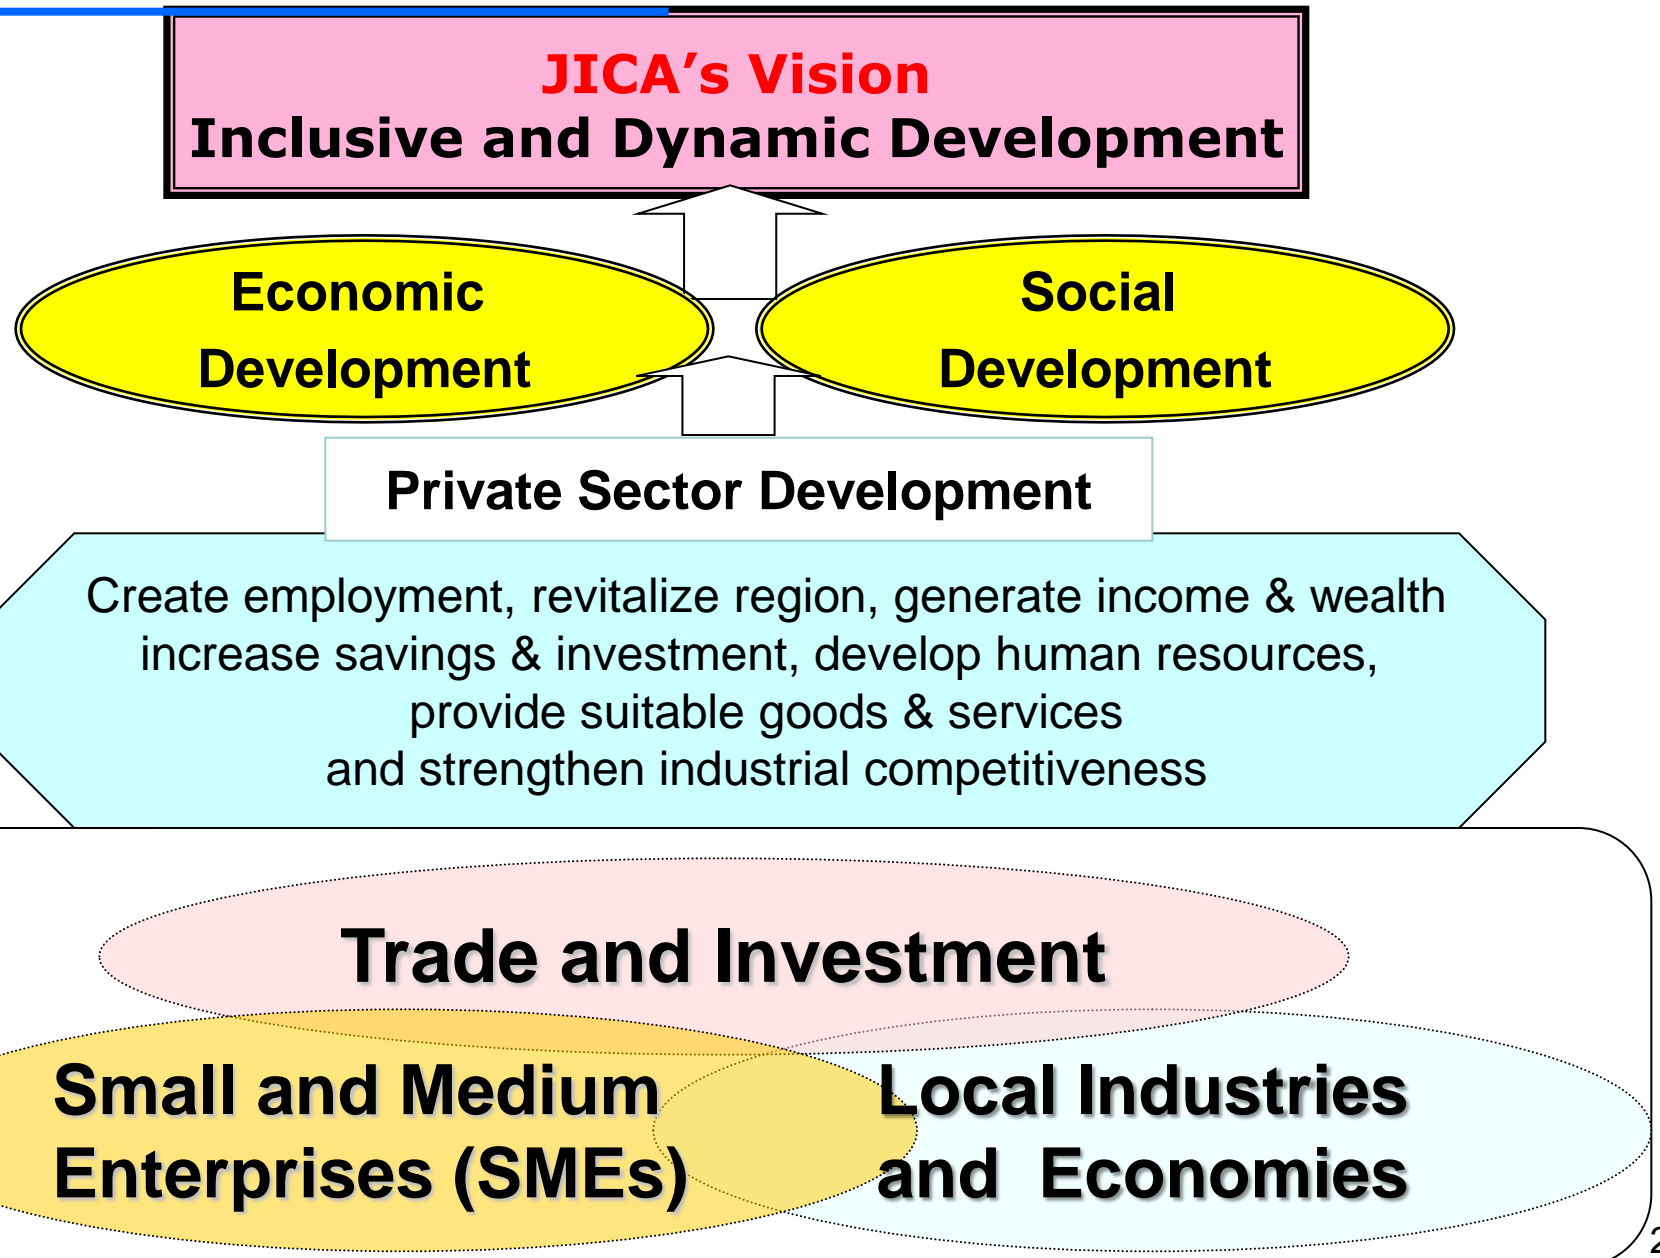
JICA's Vision
Inclusive and Dynamic Development

Economic Development

Social Development

Private Sector Development

Create employment, revitalize region, generate income & wealth increase savings & investment, develop human resources, provide suitable goods & services and strengthen industrial competitiveness

Trade and Investment

Small and Medium Enterprises (SMEs)

Local Industries and Economies

2